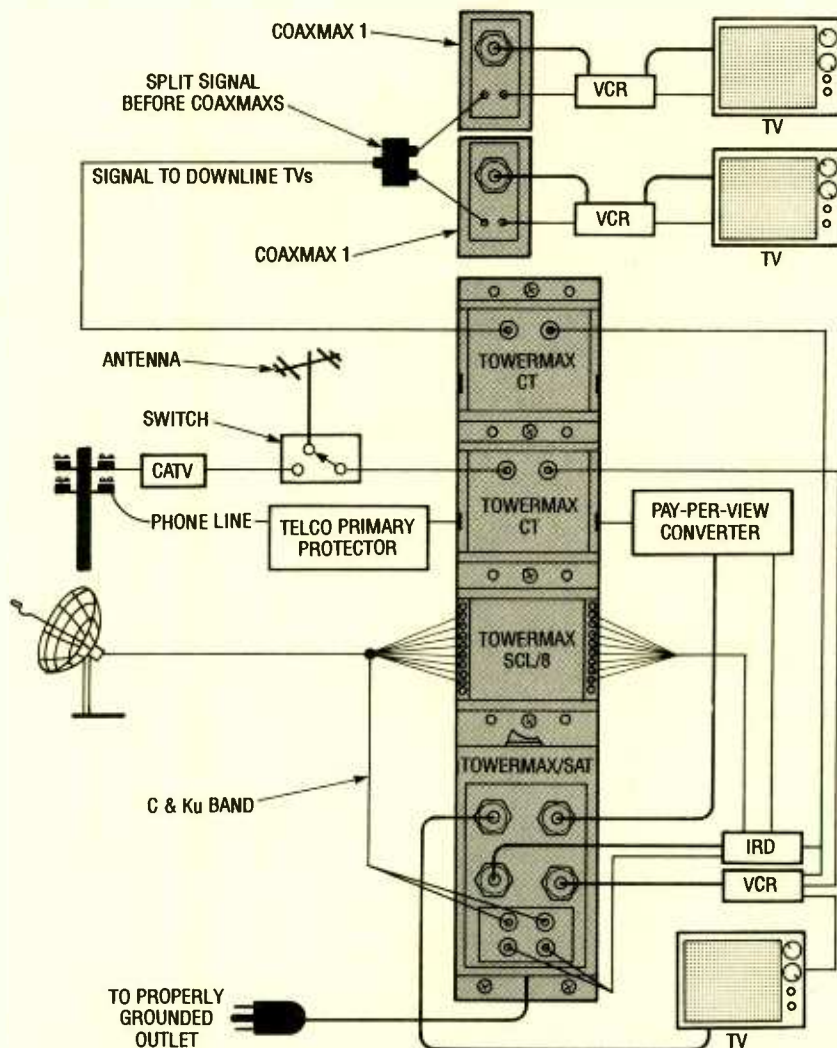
COAXMAX 1

SPLIT SIGNAL BEFORE COAXMAXS

VCR

TV

SIGNAL TO DOWNLINE TVs

VCR

TV

COAXMAX 1

ANTENNA

TOWERMAX CT

SWITCH

CATV

TOWERMAX CT

PHONE LINE

TELCO PRIMARY PROTECTOR

PAY-PER-VIEW CONVERTER

TOWERMAX SCL/8

TOWERMAX/SAT

C & Ku BAND

IRD

VCR

TO PROPERLY GROUNDED OUTLET

TV